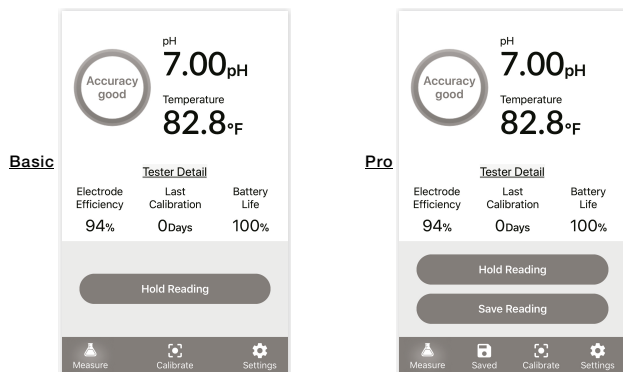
Basic

Accuracy good

pH

7.00pH

Temperature

82.8°F

Tester Detail

| Electrode Efficiency | Last Calibration | Battery Life |
|---|---|---|
| 94% | 0Days | 100% |

Hold Reading

Measure Calibrate Settings

Pro

Accuracy good

pH

7.00pH

Temperature

82.8°F

Tester Detail

| Electrode Efficiency | Last Calibration | Battery Life |
|---|---|---|
| 94% | 0Days | 100% |

Hold Reading

Save Reading

Measure Saved Calibrate Settings